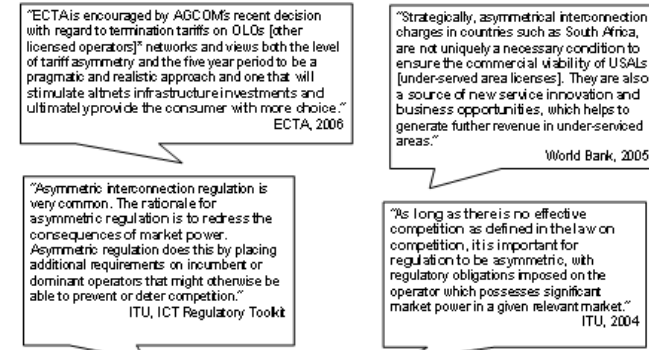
"ECTA is encouraged by AGCOM's recent decision with regard to termination tariffs on OLOs [other licensed operators]* networks and views both the level of tariff asymmetry and the five year period to be a pragmatic and realistic approach and one that will stimulate altnets infrastructure investments and ultimately provide the consumer with more choice."
ECTA, 2006

"Strategically, asymmetrical interconnection charges in countries such as South Africa, are not uniquely a necessary condition to ensure the commercial viability of USALs [under-served area licenses]. They are also a source of new service innovation and business opportunities, which helps to generate further revenue in under-serviced areas."
World Bank, 2005

"Asymmetric interconnection regulation is very common. The rationale for asymmetric regulation is to redress the consequences of market power. Asymmetric regulation does this by placing additional requirements on incumbent or dominant operators that might otherwise be able to prevent or deter competition."
ITU, ICT Regulatory Toolkit

"As long as there is no effective competition as defined in the law on competition, it is important for regulation to be asymmetric, with regulatory obligations imposed on the operator which possesses significant market power in a given relevant market."
ITU, 2004